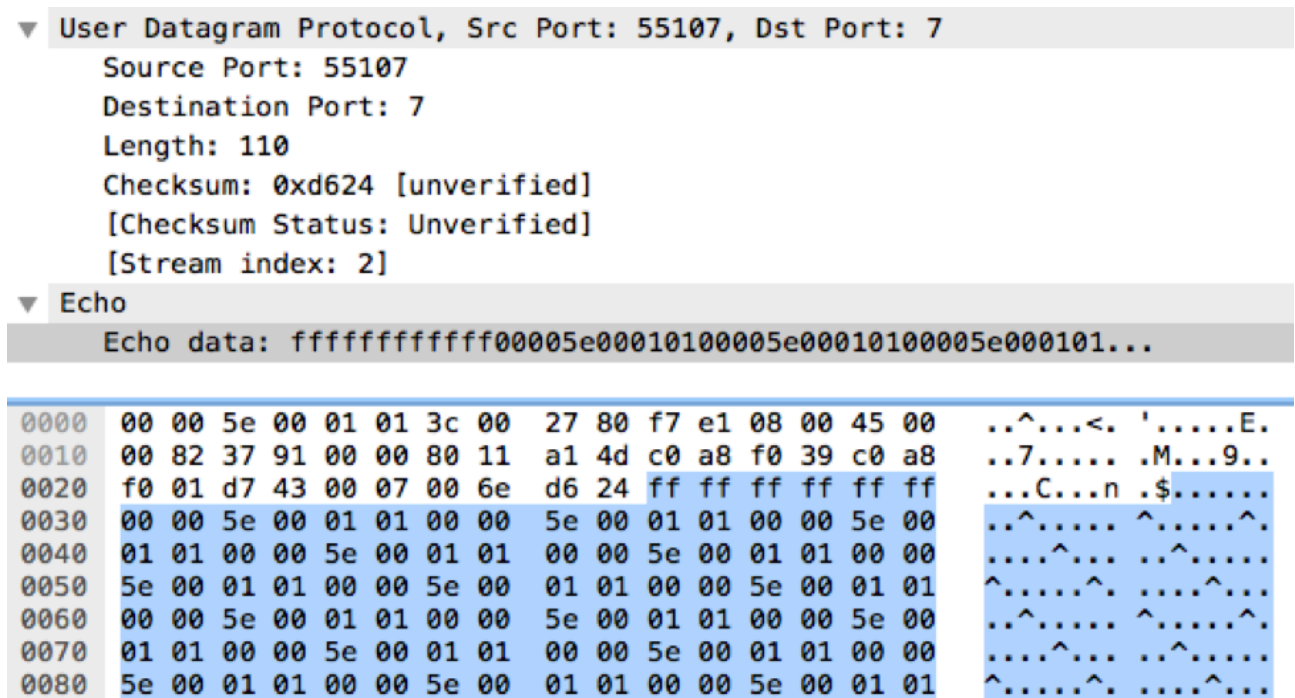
▼ User Datagram Protocol, Src Port: 55107, Dst Port: 7
Source Port: 55107
Destination Port: 7
Length: 110
Checksum: 0xd624 [unverified]
[Checksum Status: Unverified]
[Stream index: 2]
▼ Echo
Echo data: ffffffffffff00005e00010100005e00010100005e000101...

| | | |
|---|---|---|
| 0000 | 00 00 5e 00 01 01 3c 00 27 80 f7 e1 08 00 45 00 | ..^...<. '.....E. |
| 0010 | 00 82 37 91 00 00 80 11 a1 4d c0 a8 f0 39 c0 a8 | ..7..... .M...9.. |
| 0020 | f0 01 d7 43 00 07 00 6e d6 24 ff ff ff ff ff ff | ...C...n .$...... |
| 0030 | 00 00 5e 00 01 01 00 00 5e 00 01 01 00 00 5e 00 | ..^..... ^.....^. |
| 0040 | 01 01 00 00 5e 00 01 01 00 00 5e 00 01 01 00 00 | ....^... ..^..... |
| 0050 | 5e 00 01 01 00 00 5e 00 01 01 00 00 5e 00 01 01 | ^.....^. ....^... |
| 0060 | 00 00 5e 00 01 01 00 00 5e 00 01 01 00 00 5e 00 | ..^..... ^.....^. |
| 0070 | 01 01 00 00 5e 00 01 01 00 00 5e 00 01 01 00 00 | ....^... ..^..... |
| 0080 | 5e 00 01 01 00 00 5e 00 01 01 00 00 5e 00 01 01 | ^.....^. ....^... |